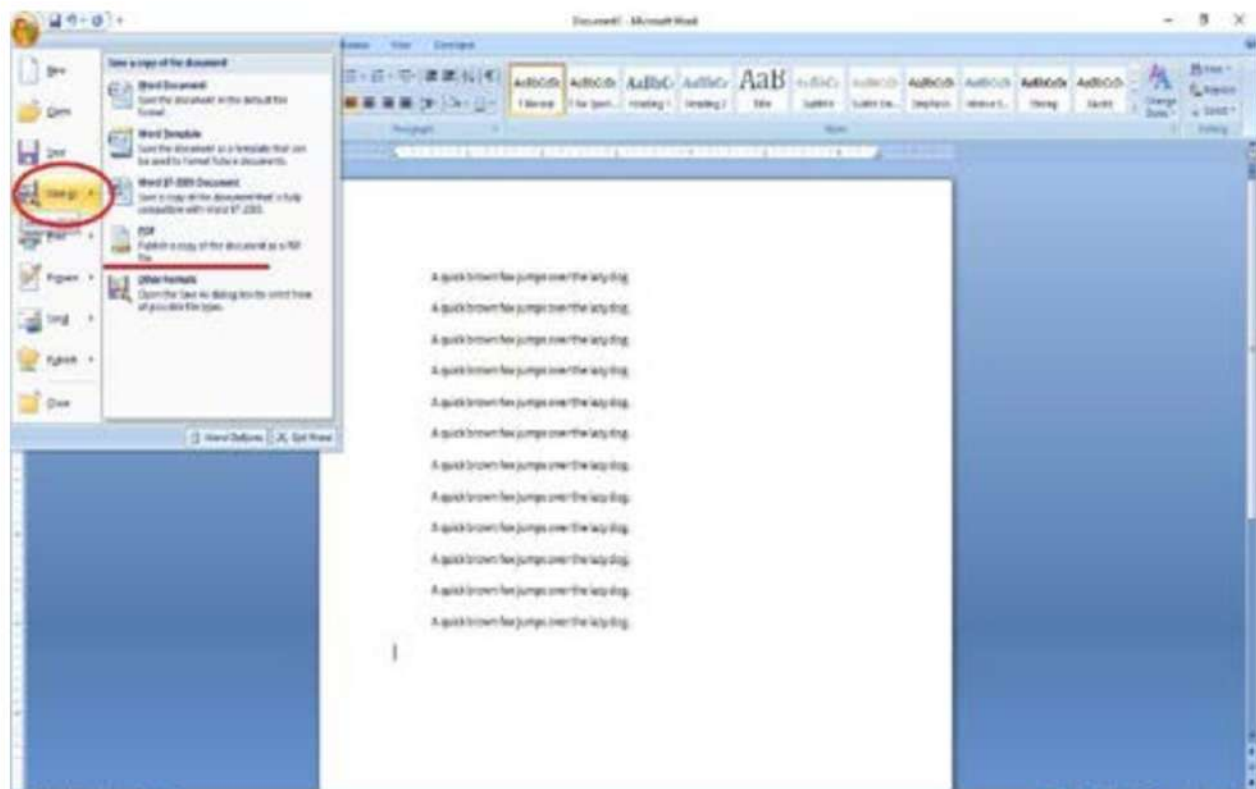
Document1 - Microsoft Word

New
Open
Save
Save As
Print
Prepare
Send
Publish
Close

Save a copy of the document

Word Document
Save the document in the default file format.

Word Template
Save the document as a template that can be used to format future documents.

Word 97-2003 Document
Save a copy of the document that is fully compatible with Word 97-2003.

PDF
Publish a copy of the document as a PDF file.

Other Formats
Open the Save As dialog box to select from all possible file types.

Word Options
Exit Word

Review
View
Developer

AaBbCcDc
AaBbCcDc
AaBbC
AaBbCc
AaB
AaBbCc
AaBbCcI
AaBbCcDc
AaBbCcDc
AaBbCcDc
AaBbCcDc

¶ Normal
¶ No Spaci...
Heading 1
Heading 2
Title
Subtitle
Subtle Em...
Emphasis
Intense E...
Strong
Quote

Change Styles
Find
Replace
Select
Paragraph
Styles
Editing

A quick brown fox jumps over the lazy dog.

A quick brown fox jumps over the lazy dog.

A quick brown fox jumps over the lazy dog.

A quick brown fox jumps over the lazy dog.

A quick brown fox jumps over the lazy dog.

A quick brown fox jumps over the lazy dog.

A quick brown fox jumps over the lazy dog.

A quick brown fox jumps over the lazy dog.

A quick brown fox jumps over the lazy dog.

A quick brown fox jumps over the lazy dog.

A quick brown fox jumps over the lazy dog.

A quick brown fox jumps over the lazy dog.